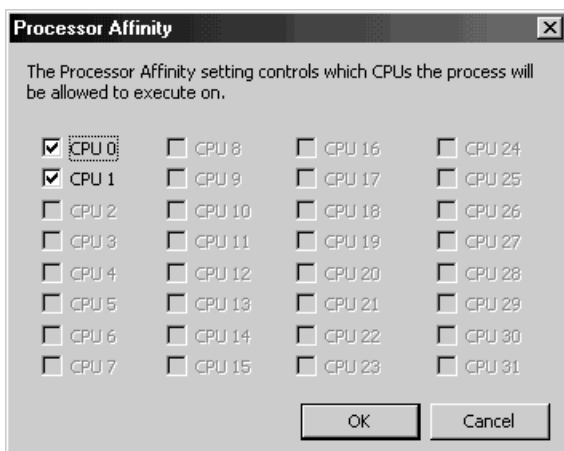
Processor Affinity

×

The Processor Affinity setting controls which CPUs the process will be allowed to execute on.

CPU 0
CPU 1
CPU 2
CPU 3
CPU 4
CPU 5
CPU 6
CPU 7

CPU 8
CPU 9
CPU 10
CPU 11
CPU 12
CPU 13
CPU 14
CPU 15

CPU 16
CPU 17
CPU 18
CPU 19
CPU 20
CPU 21
CPU 22
CPU 23

CPU 24
CPU 25
CPU 26
CPU 27
CPU 28
CPU 29
CPU 30
CPU 31

OK
Cancel